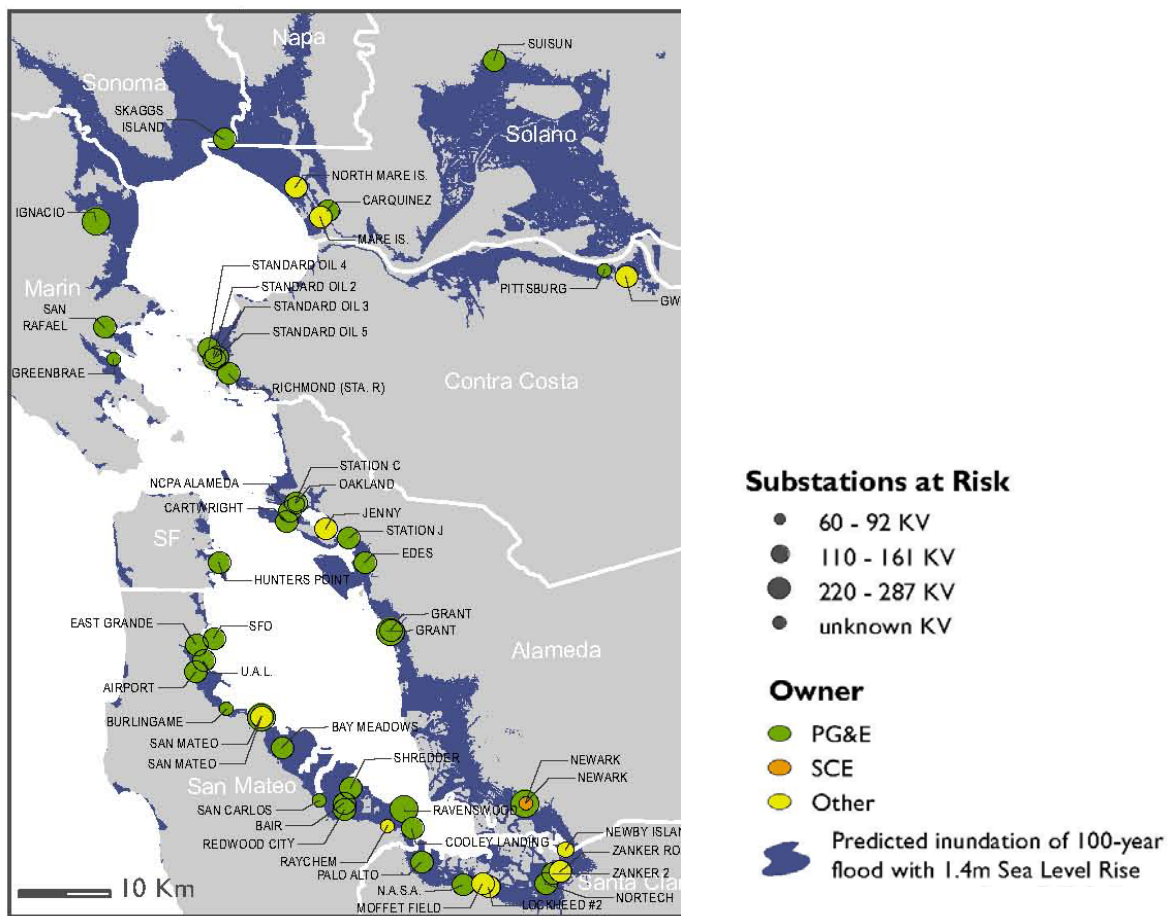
Napa
Sonoma
SUISUN
SKAGGS ISLAND
Solano
NORTH MARE IS.
CARQUINEZ
IGNACIO
MARE IS.
STANDARD OIL 4
STANDARD OIL 2
STANDARD OIL 3
STANDARD OIL 5
Marin
PITTSBURG
GW
SAN RAFAEL
GREENBRAE
RICHMOND (STA. R)
Contra Costa
STATION C
NCPA ALAMEDA
OAKLAND
CARTWRIGHT
JENNY
STATION J
EDES
SF
HUNTERS POINT
GRANT
GRANT
EAST GRANDE
SFO
U.A.L.
AIRPORT
Alameda
BURLINGAME
SAN MATEO
SAN MATEO
BAY MEADOWS
San Mateo
SHREDDER
SAN CARLOS
BAIR
REDWOOD CITY
RAVENSWOOD
NEWARK
NEWARK
RAYCHEM
COOLEY LANDING
NEWBY ISLAN
ZANKER RO
ZANKER 2
PALO ALTO
N.A.S.A.
MOFFET FIELD
LOCKHEED #2
NORTECH
Santa Clar
10 Km

Substations at Risk
60 - 92 KV
110 - 161 KV
220 - 287 KV
unknown KV
Owner
PG&E
SCE
Other
Predicted inundation of 100-year flood with 1.4m Sea Level Rise